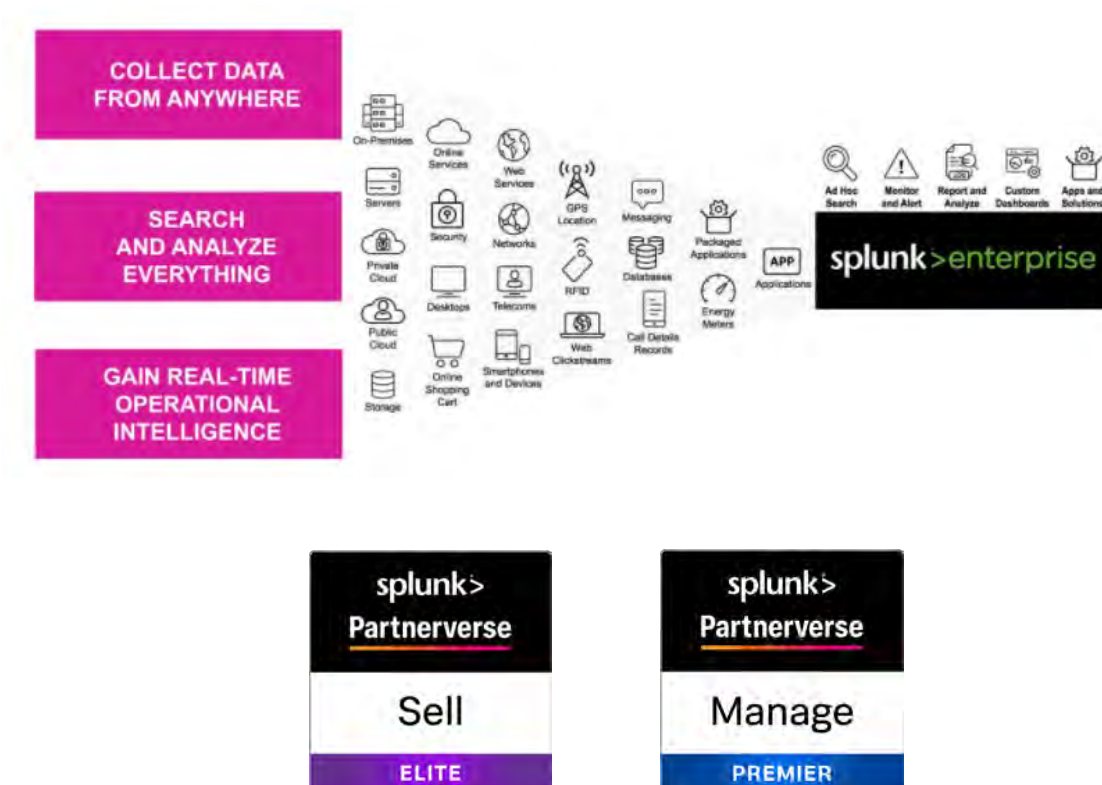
COLLECT DATA FROM ANYWHERE

SEARCH AND ANALYZE EVERYTHING

GAIN REAL-TIME OPERATIONAL INTELLIGENCE

On-Premises
Servers
Private Cloud
Public Cloud
Storage
Online Services
Security
Desktops
Online Shopping Cart
Web Services
Networks
Telecoms
Smartphones and Devices
GPS Location
RFID
Web Clickstreams
Messaging
Databases
Call Details Records
Packaged Applications
Energy Meters
APP
Applications

Ad Hoc Search
Monitor and Alert
Report and Analyze
Custom Dashboards
Apps and Solutions

splunk>enterprise

splunk>
Partnerverse
Sell
ELITE

splunk>
Partnerverse
Manage
PREMIER